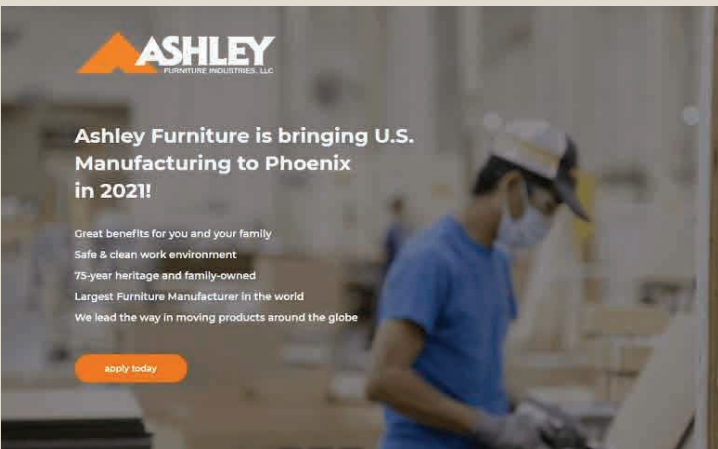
ASHLEY
FURNITURE INDUSTRIES, LLC

Ashley Furniture is bringing U.S. Manufacturing to Phoenix in 2021!

Great benefits for you and your family
Safe & clean work environment
75-year heritage and family-owned
Largest Furniture Manufacturer in the world
We lead the way in moving products around the globe

apply today